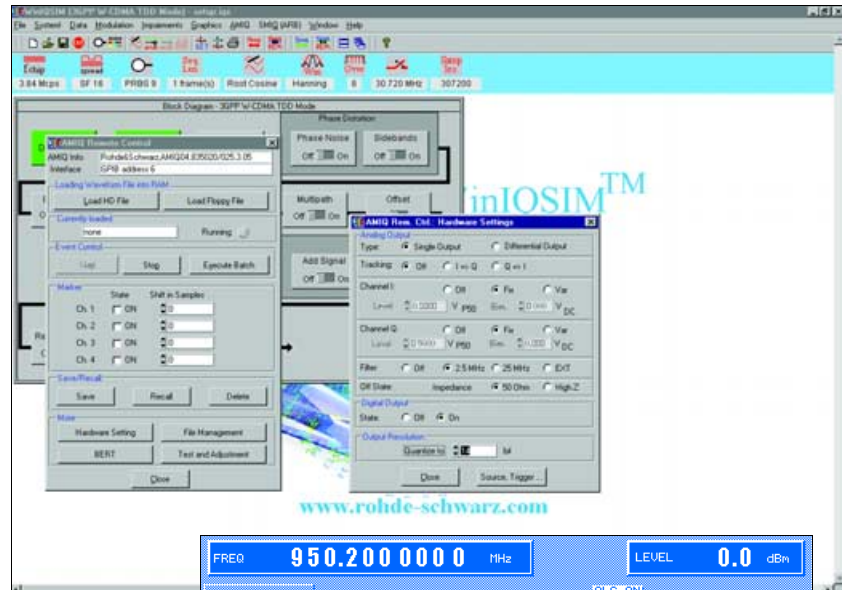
WinIQSIM 3GPP W-CDMA TDD Mode - setup.iqs

File System Data Modulation Impairments Graphics AMIQ SMIQ (ARB) Window Help

Echip spread PRBS Root Cosine Hanning

3.84 Mcps SF 16 PRBS 9 1 frame(s) Root Cosine Hanning 8 30.720 MHz 307200

Block Diagram - 3GPP W-CDMA TDD Mode

Phase Distortion

Phase Noise Sidebands

Off On Off On

Multipath Offset

Off On

Add Signal

Off On

WinIQSIM™

AMIQ Remote Control

AMIQ Info Rohde&Schwarz,AMIQ04,835020/025,3.05

Interface GPIB address 6

Loading Waveform File into RAM

Load HD File Load Floppy File

Currently loaded

none Running

Event Control

Start Stop Execute Batch

Marker

State Shift in Samples

Ch. 1 ON 0

Ch. 2 ON 0

Ch. 3 ON 0

Ch. 4 ON 0

Save/Recall

Save Recall Delete

More

Hardware Setting File Management

BERT Test and Adjustment

Close

AMIQ Rem. Ctrl.: Hardware Settings

Analog Output

Type: Single Output Differential Output

Tracking: Off I <-> Q Q <-> I

Channel I: Off Fix Var

Level 0.5000 $V_{P50}$ Bias 0.000 $V_{DC}$

Channel Q: Off Fix Var

Level 0.5000 $V_{P50}$ Bias 0.000 $V_{DC}$

Filter Off 2.5 MHz 25 MHz EXT

Off State Impedance 50 Ohm High Z

Digital Output

State: Off On

Output Resolution

Quantize to 16 bit

Close Source, Trigger...

www.rohde-schwarz.com

FREQ 950.200 000 0 MHz LEVEL 0.0 dBm